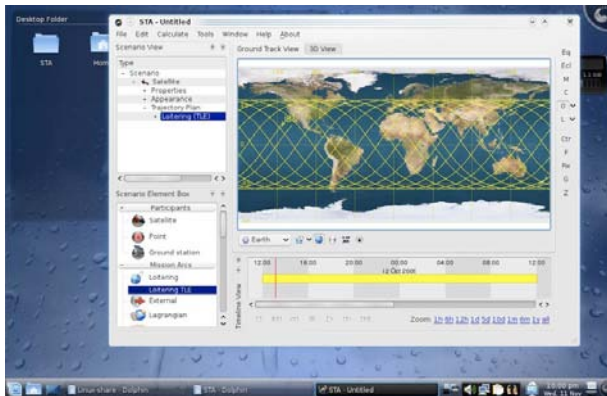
Desktop Folder

STA

Hom

STA - Untitled

File Edit Calculate Tools Window Help About

Scenario View

Type

- Scenario
- Satellite
+ Properties
+ Appearance
- Trajectory Plan
+ Loitering (TLE)

Ground Track View 3D View

Eq
Ecl
M
C

L

Ctr
F
Re
G
Z

Scenario Element Box

Participants
Satellite
Point
Ground station
Mission Arcs
Loitering
Loitering TLE
External
Lagrangian

Earth

Timeline View

12:00 16:00 20:00 00:00 04:00 08:00 12:00
12 Oct 2008

Zoom: 1h 6h 12h 1d 5d 10d 1m 6m 1y all

Linux-share - Dolphin

STA - Dolphin

STA - Untitled

Wed, 11 Nov